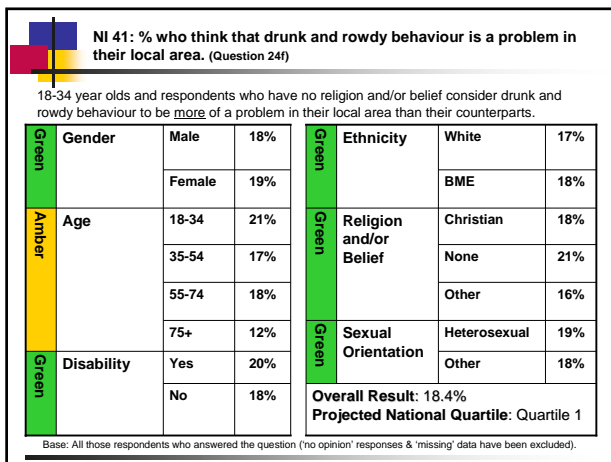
NI 41: % who think that drunk and rowdy behaviour is a problem in their local area. (Question 24f)

18-34 year olds and respondents who have no religion and/or belief consider drunk and rowdy behaviour to be more of a problem in their local area than their counterparts.

| Green | Gender | Male | 18% |
|---|---|---|---|
| | | Female | 19% |
| Amber | Age | 18-34 | 21% |
| | | 35-54 | 17% |
| | | 55-74 | 18% |
| | | 75+ | 12% |
| Green | Disability | Yes | 20% |
| | | No | 18% |

| Green | Ethnicity | White | 17% |
|---|---|---|---|
| | | BME | 18% |
| Green | Religion and/or Belief | Christian | 18% |
| | | None | 21% |
| | | Other | 16% |
| Green | Sexual Orientation | Heterosexual | 19% |
| | | Other | 18% |

Overall Result: 18.4%
Projected National Quartile: Quartile 1

Base: All those respondents who answered the question ('no opinion' responses & 'missing' data have been excluded).